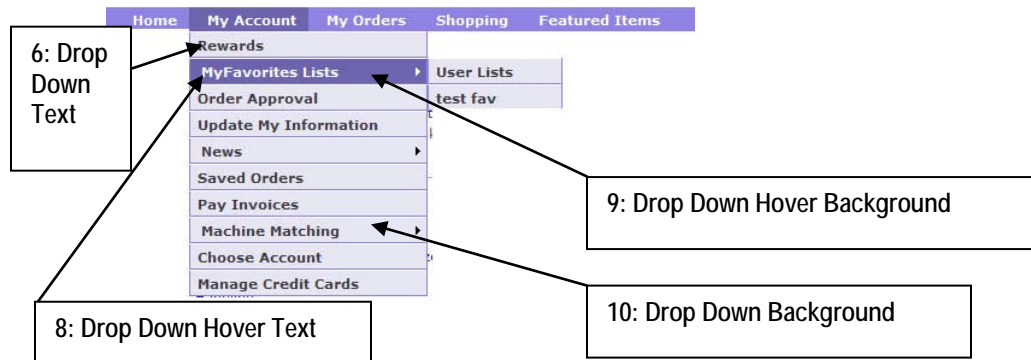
Home My Account My Orders Shopping Featured Items

6: Drop Down Text

Rewards
MyFavorites Lists
Order Approval
Update My Information
News
Saved Orders
Pay Invoices
Machine Matching
Choose Account
Manage Credit Cards

User Lists
test fav

9: Drop Down Hover Background

10: Drop Down Background

8: Drop Down Hover Text